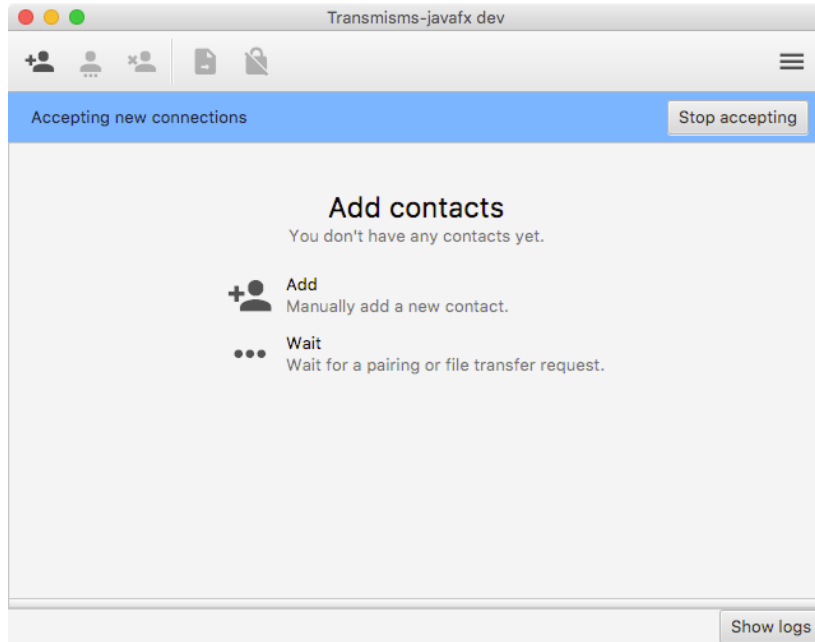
Transmisms-javafx dev

Accepting new connections

Stop accepting

Add contacts

You don't have any contacts yet.

Add

Manually add a new contact.

Wait

Wait for a pairing or file transfer request.

Show logs